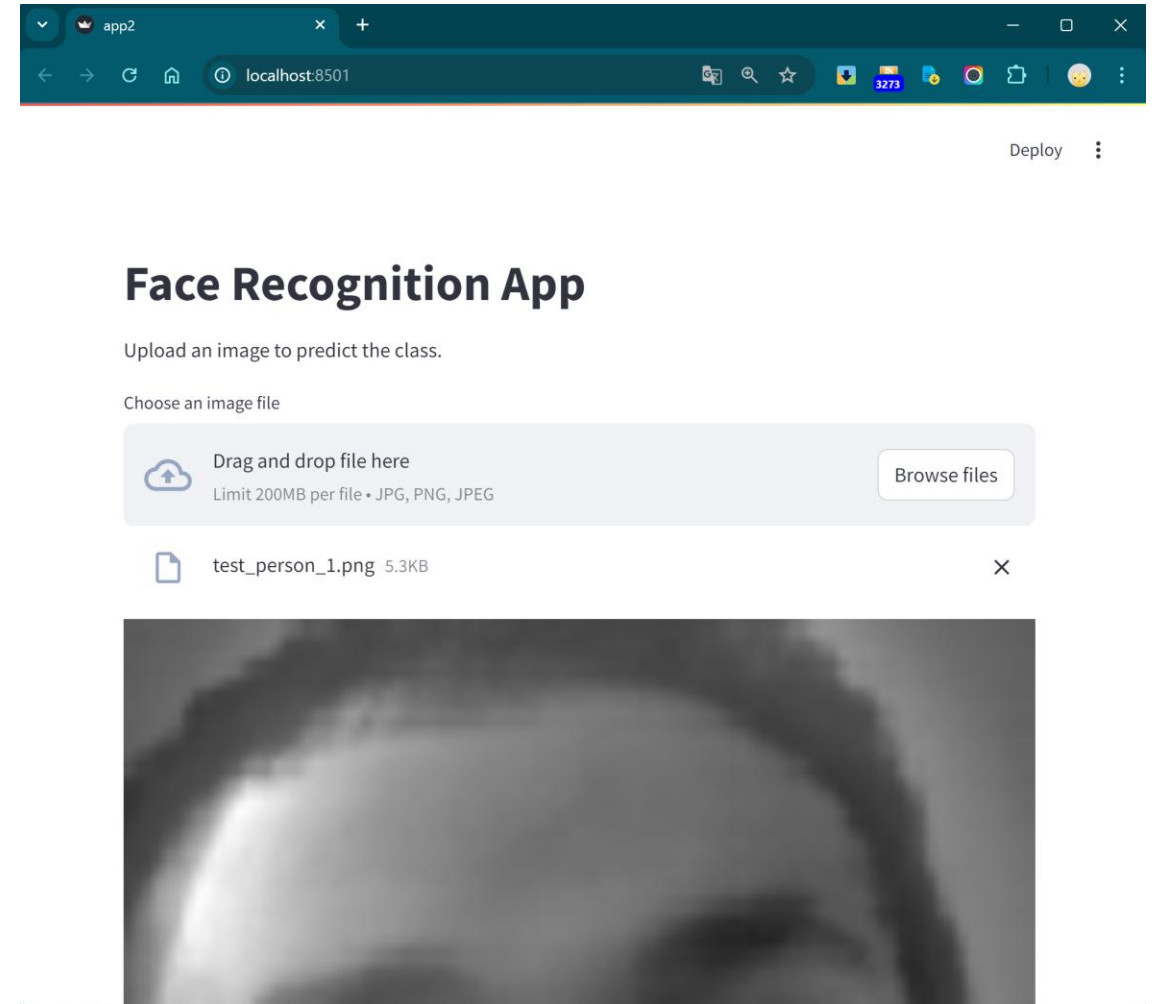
app2

localhost:8501

3273

Deploy

Face Recognition App

Upload an image to predict the class.

Choose an image file

Drag and drop file here

Limit 200MB per file • JPG, PNG, JPEG

Browse files

test_person_1.png 5.3KB